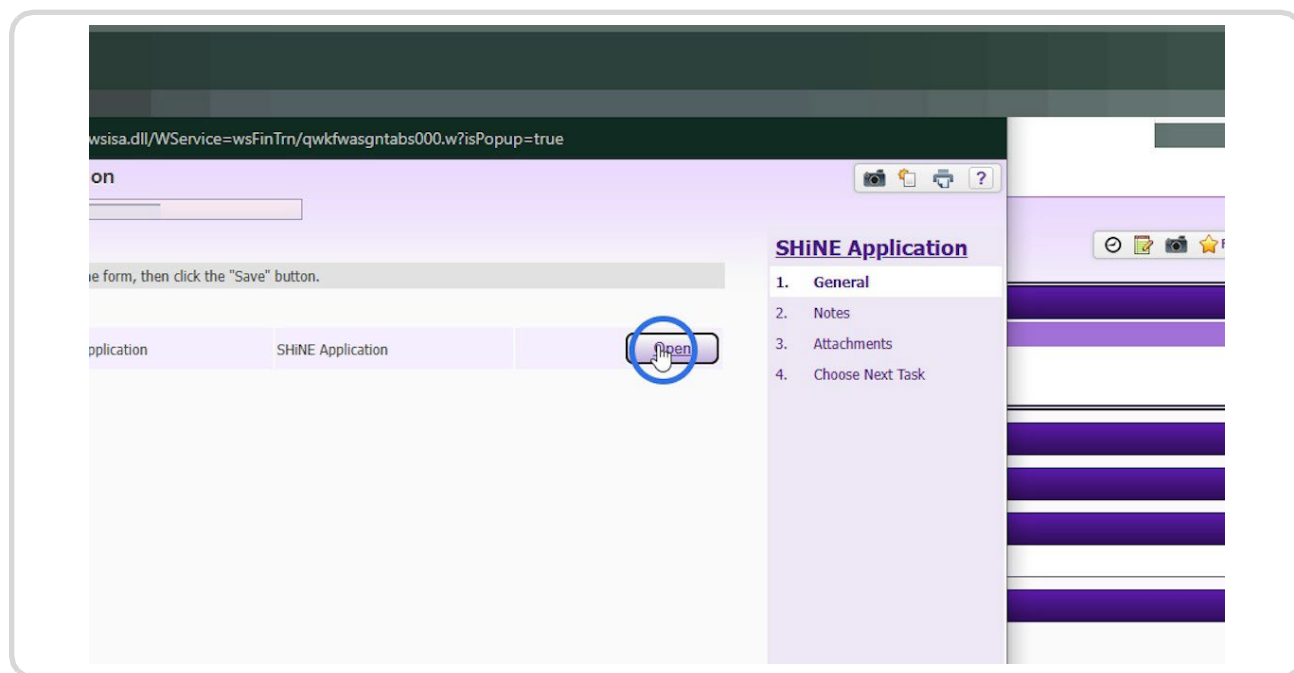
wsisa.dll/WService=wsFinTrn/qwkfwasgntabs000.w?isPopup=true

on

?

e form, then click the "Save" button.

pplication

SHiNE Application

Open

SHiNE Application

1. General

2. Notes

3. Attachments

4. Choose Next Task